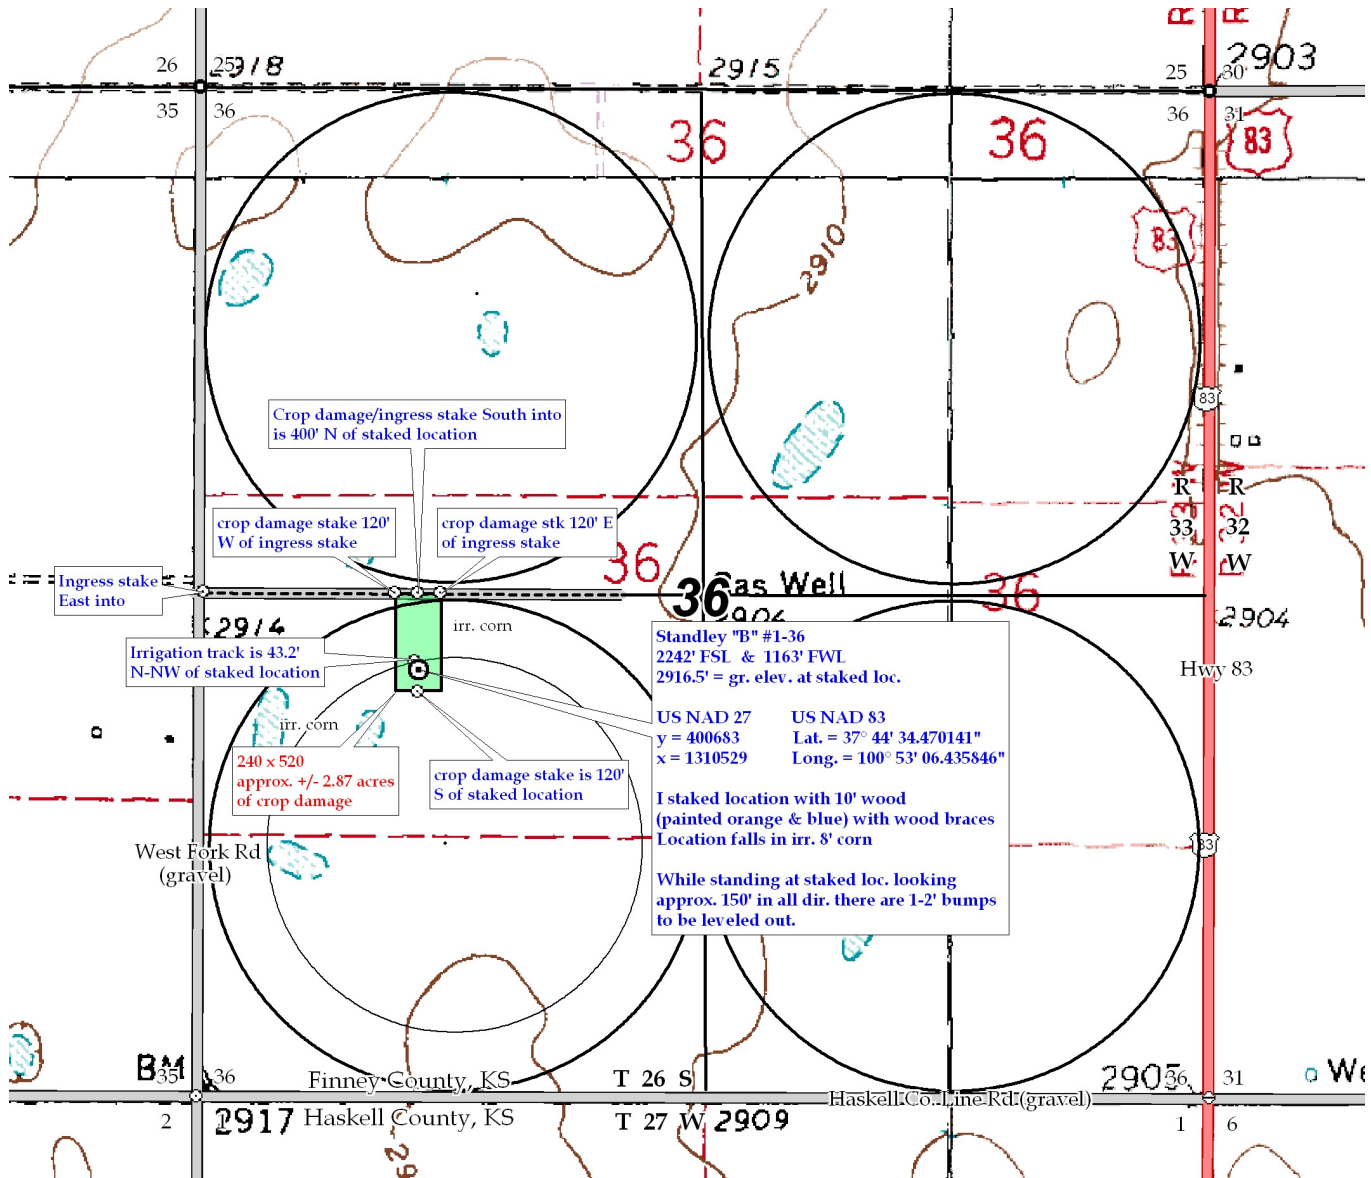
26
25
2918
35
36
2915
25
30
2903
36
31
36
36
83
83
2910
83

Crop damage/ingress stake South into is 400' N of staked location

crop damage stake 120' W of ingress stake

crop damage stk 120' E of ingress stake

Ingress stake East into

36
36
Gas Well
36
R
R
33
32
W
W
2904
2914
irr. corn

Irrigation track is 43.2' N-NW of staked location

Standley "B" #1-36
2242' FSL & 1163' FWL
2916.5' = gr. elev. at staked loc.

Hwy 83

irr. corn

240 x 520
approx. +/- 2.87 acres
of crop damage

crop damage stake is 120' S of staked location

| US NAD 27 | US NAD 83 |
|---|---|
| y = 400683 | Lat. = 37° 44' 34.470141" |
| x = 1310529 | Long. = 100° 53' 06.435846" |

I staked location with 10' wood (painted orange & blue) with wood braces
Location falls in irr. 8' corn

While standing at staked loc. looking approx. 150' in all dir. there are 1-2' bumps to be leveled out.

83
West Fork Rd
(gravel)

BM
35
36
Finney County, KS
T 26 S
2905
36
31
We
2
2917
Haskell County, KS
T 27 W
2909
Haskell Co. Line Rd (gravel)
1
6
29